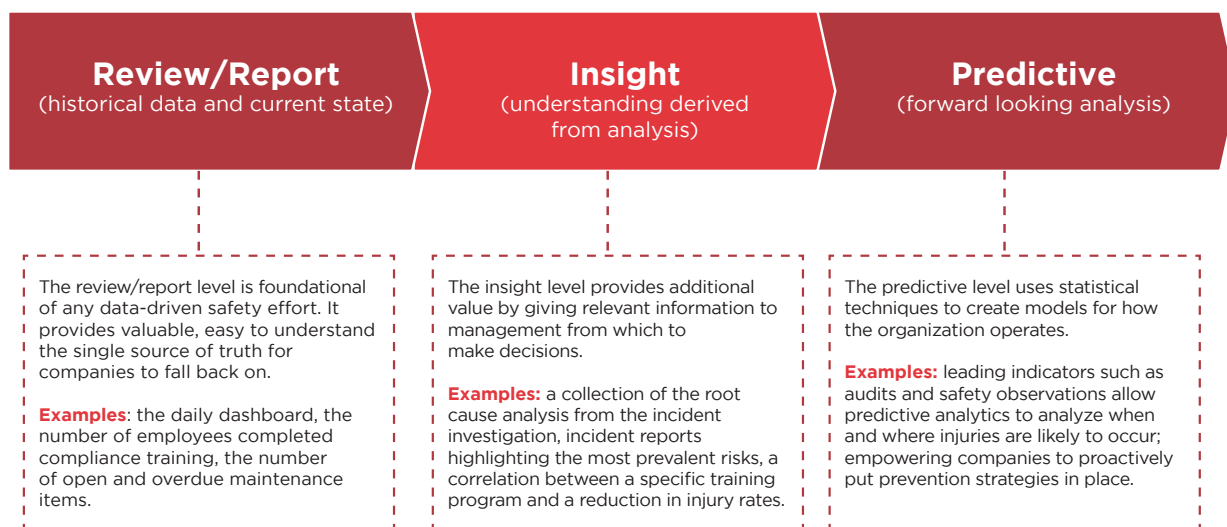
Review/Report
(historical data and current state)

Insight
(understanding derived from analysis)

Predictive
(forward looking analysis)

The review/report level is foundational of any data-driven safety effort. It provides valuable, easy to understand the single source of truth for companies to fall back on.

Examples: the daily dashboard, the number of employees completed compliance training, the number of open and overdue maintenance items.

The insight level provides additional value by giving relevant information to management from which to make decisions.

Examples: a collection of the root cause analysis from the incident investigation, incident reports highlighting the most prevalent risks, a correlation between a specific training program and a reduction in injury rates.

The predictive level uses statistical techniques to create models for how the organization operates.

Examples: leading indicators such as audits and safety observations allow predictive analytics to analyze when and where injuries are likely to occur; empowering companies to proactively put prevention strategies in place.